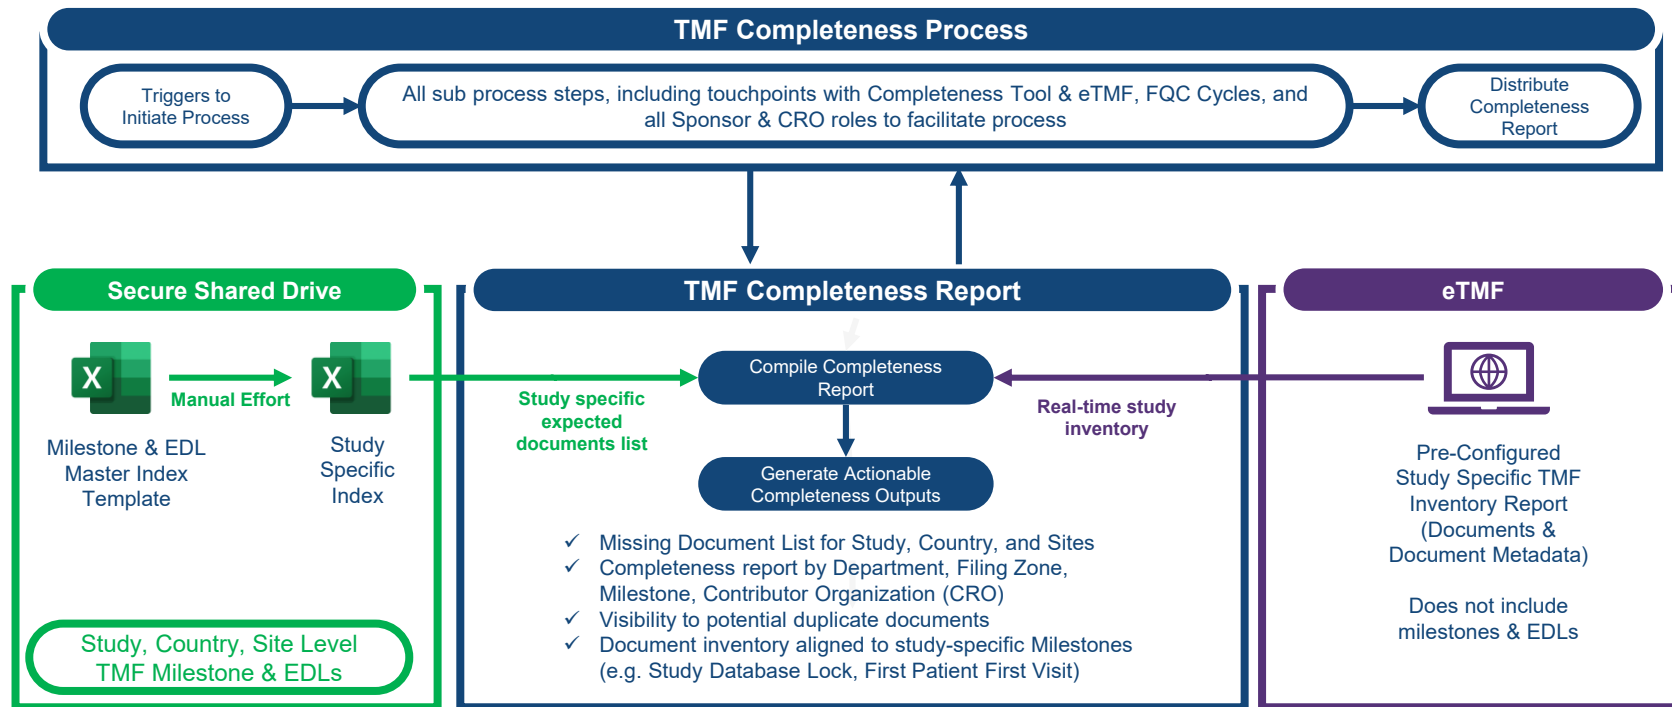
TMF Completeness Process

Triggers to Initiate Process

All sub process steps, including touchpoints with Completeness Tool & eTMF, FQC Cycles, and all Sponsor & CRO roles to facilitate process

Distribute Completeness Report

Secure Shared Drive

Manual Effort

Milestone & EDL Master Index Template

Study Specific Index

Study, Country, Site Level TMF Milestone & EDLs

TMF Completeness Report

Study specific expected documents list

Compile Completeness Report

Real-time study inventory

Generate Actionable Completeness Outputs

✓ Missing Document List for Study, Country, and Sites
✓ Completeness report by Department, Filing Zone, Milestone, Contributor Organization (CRO)
✓ Visibility to potential duplicate documents
✓ Document inventory aligned to study-specific Milestones (e.g. Study Database Lock, First Patient First Visit)

eTMF

Pre-Configured Study Specific TMF Inventory Report (Documents & Document Metadata)

Does not include milestones & EDLs